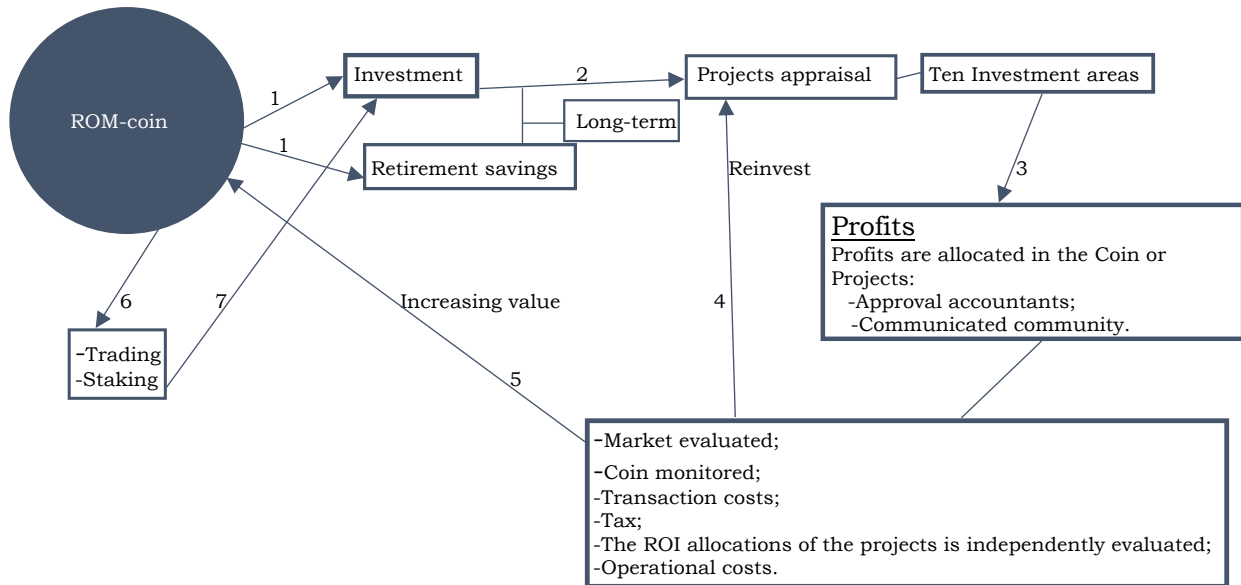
ROM-coin

1

Investment

2

Projects appraisal

Ten Investment areas

1

Long-term

Retirement savings

Reinvest

3

Profits
Profits are allocated in the Coin or Projects:
-Approval accountants;
-Communicated community.

6

7

Increasing value

4

-Trading
-Staking

5

-Market evaluated;
-Coin monitored;
-Transaction costs;
-Tax;
-The ROI allocations of the projects is independently evaluated;
-Operational costs.